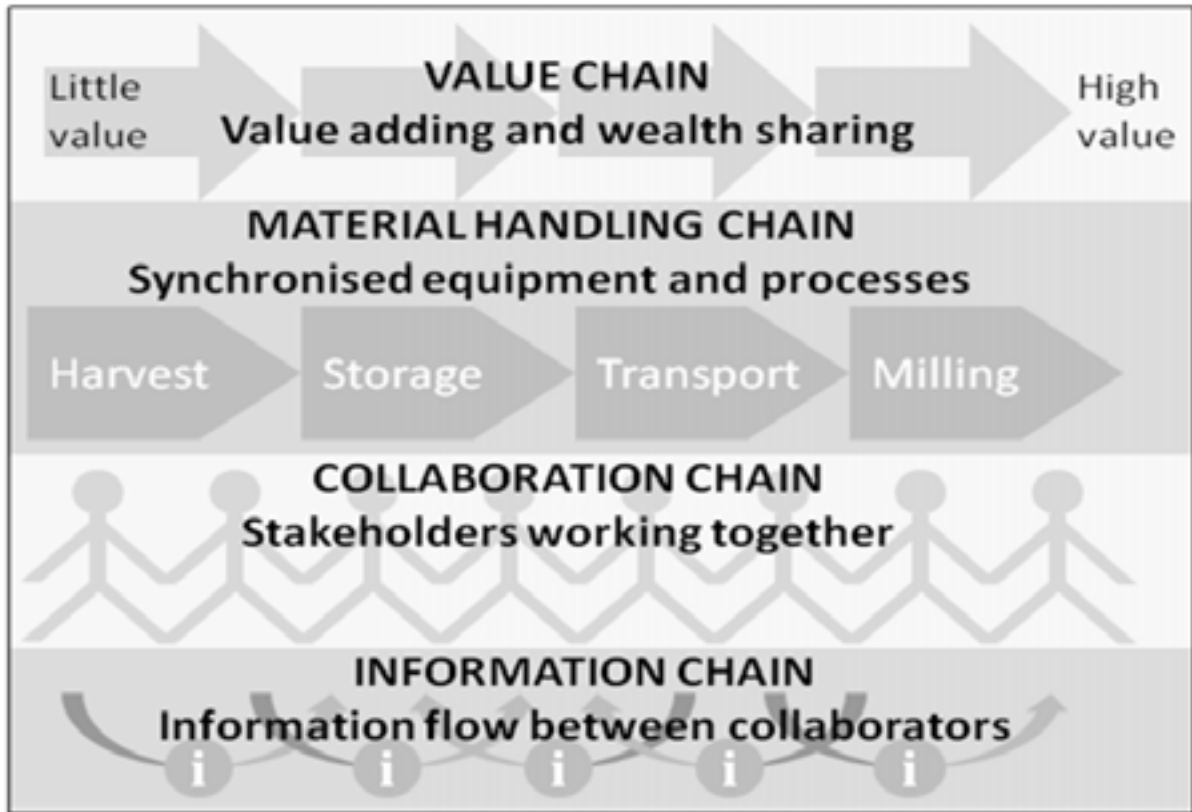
Little value

VALUE CHAIN
Value adding and wealth sharing

High value

MATERIAL HANDLING CHAIN
Synchronised equipment and processes

Harvest

Storage

Transport

Milling

COLLABORATION CHAIN
Stakeholders working together

INFORMATION CHAIN
Information flow between collaborators

i i i i i